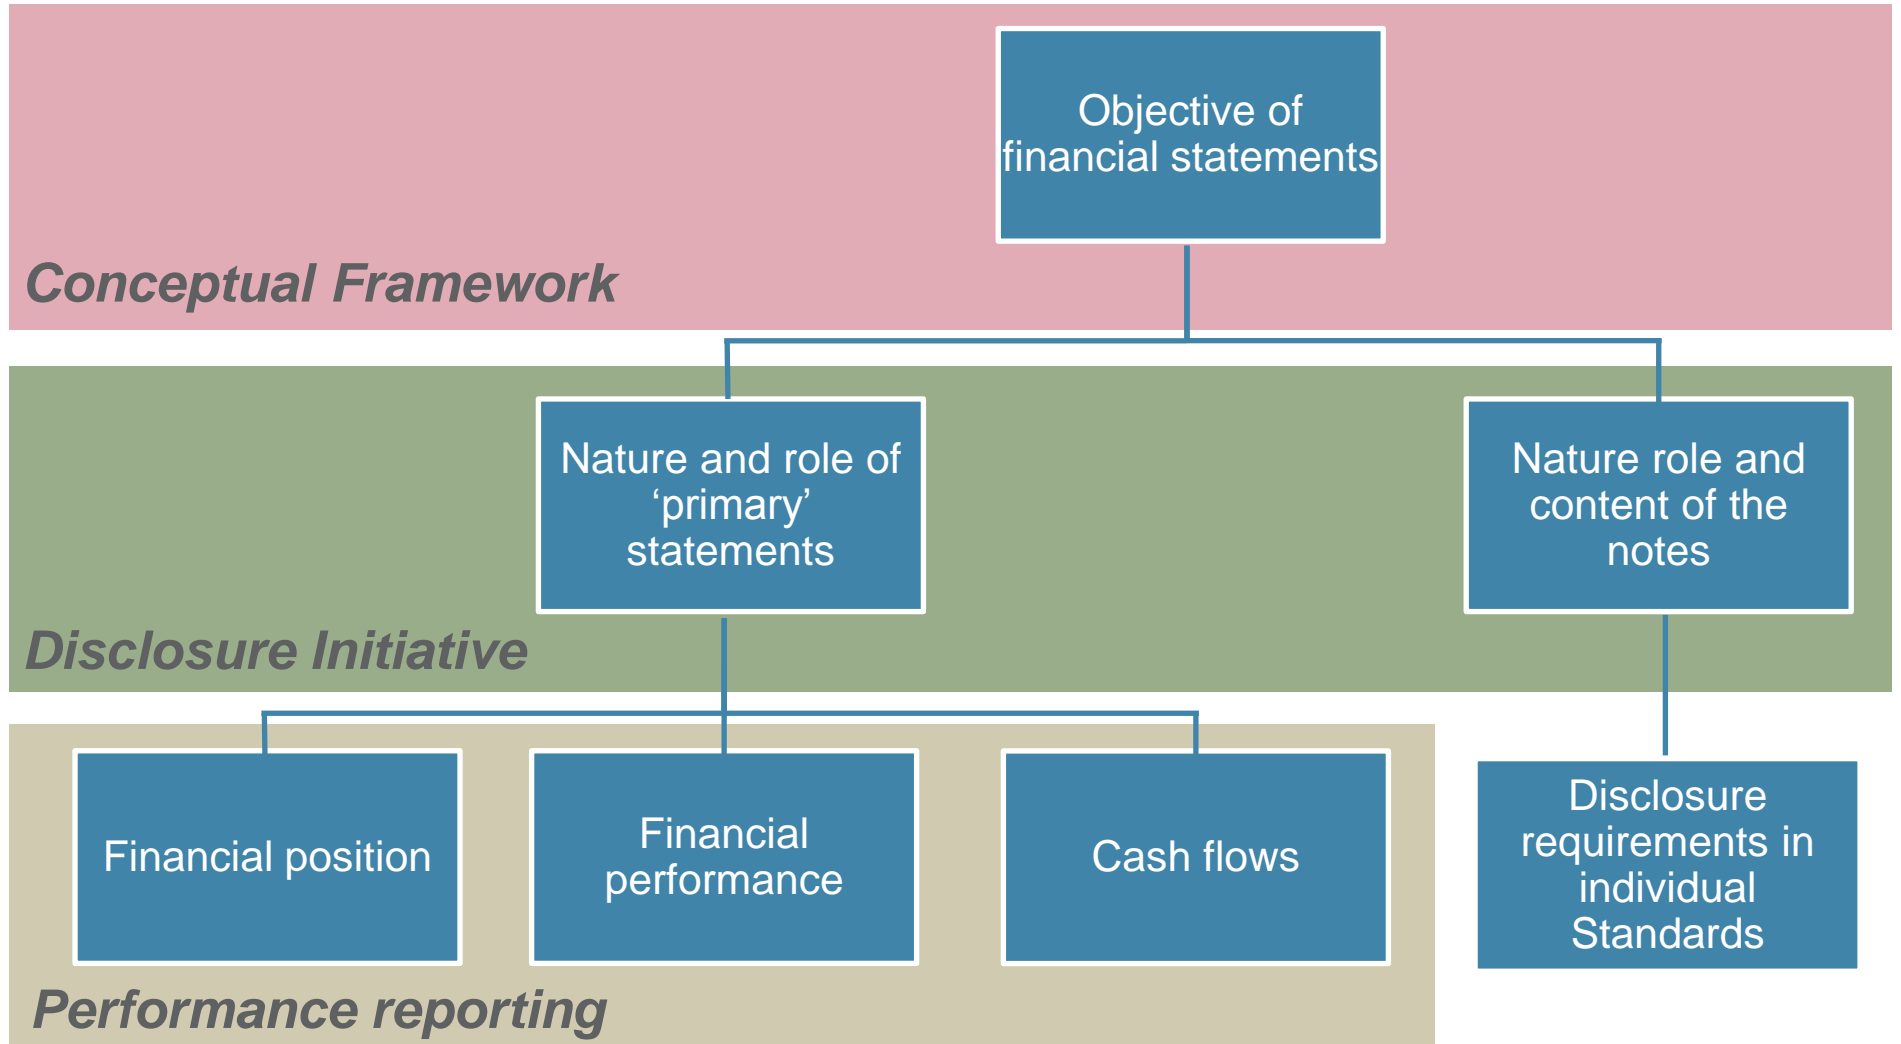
Objective of financial statements

Conceptual Framework

Nature and role of ‘primary’ statements

Nature role and content of the notes

Disclosure Initiative

Financial position

Financial performance

Cash flows

Disclosure requirements in individual Standards

Performance reporting